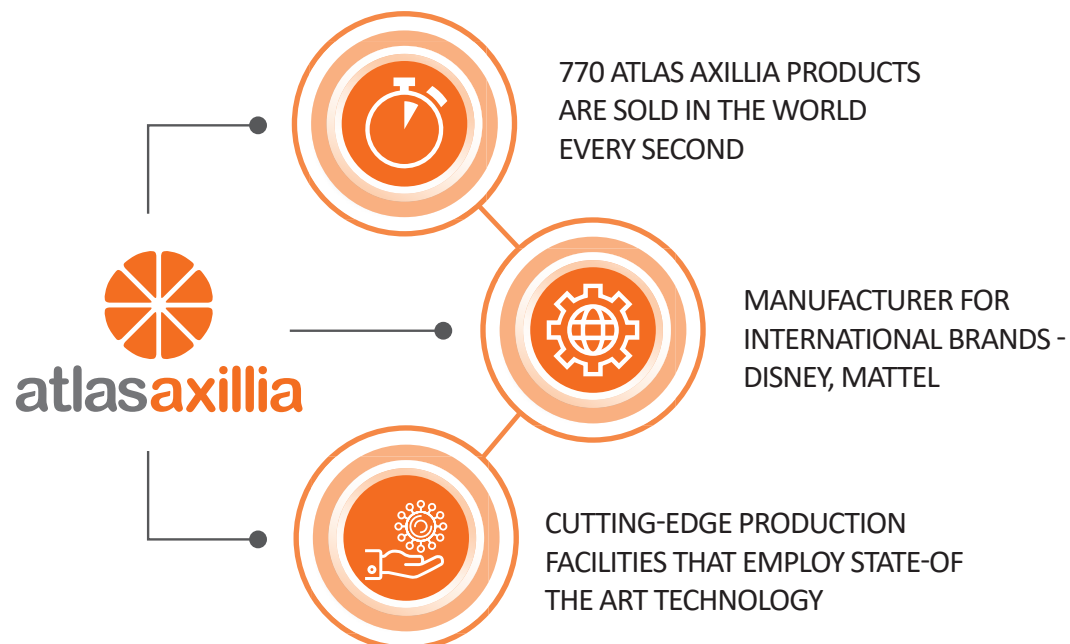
atlasaxillia

770 ATLAS AXILLIA PRODUCTS ARE SOLD IN THE WORLD EVERY SECOND

MANUFACTURER FOR INTERNATIONAL BRANDS - DISNEY, MATTEL

CUTTING-EDGE PRODUCTION FACILITIES THAT EMPLOY STATE-OF THE ART TECHNOLOGY